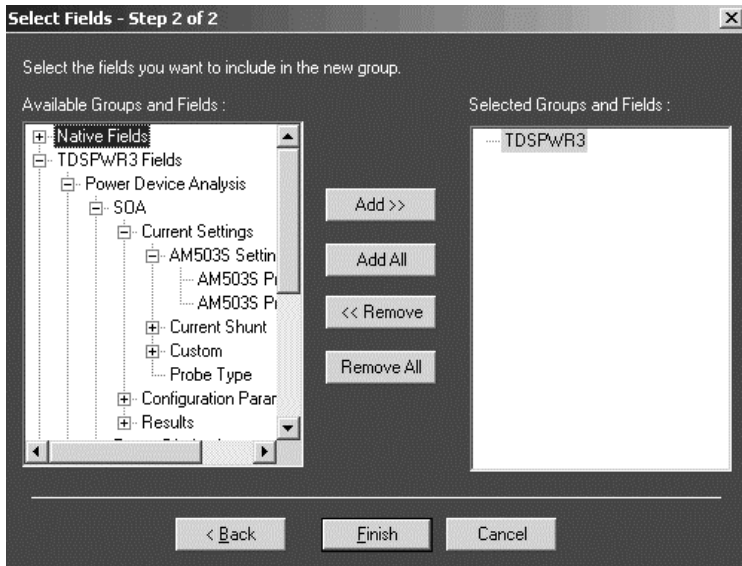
Select Fields - Step 2 of 2

Select the fields you want to include in the new group.

Available Groups and Fields :

Native Fields
TDSPWR3 Fields
Power Device Analysis
SOA
Current Settings
AM503S Settin
AM503S Pr
AM503S Pr
Current Shunt
Custom
Probe Type
Configuration Paran
Results
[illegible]

Add >>

Add All

<< Remove

Remove All

Selected Groups and Fields :

TDSPWR3

< Back

Finish

Cancel